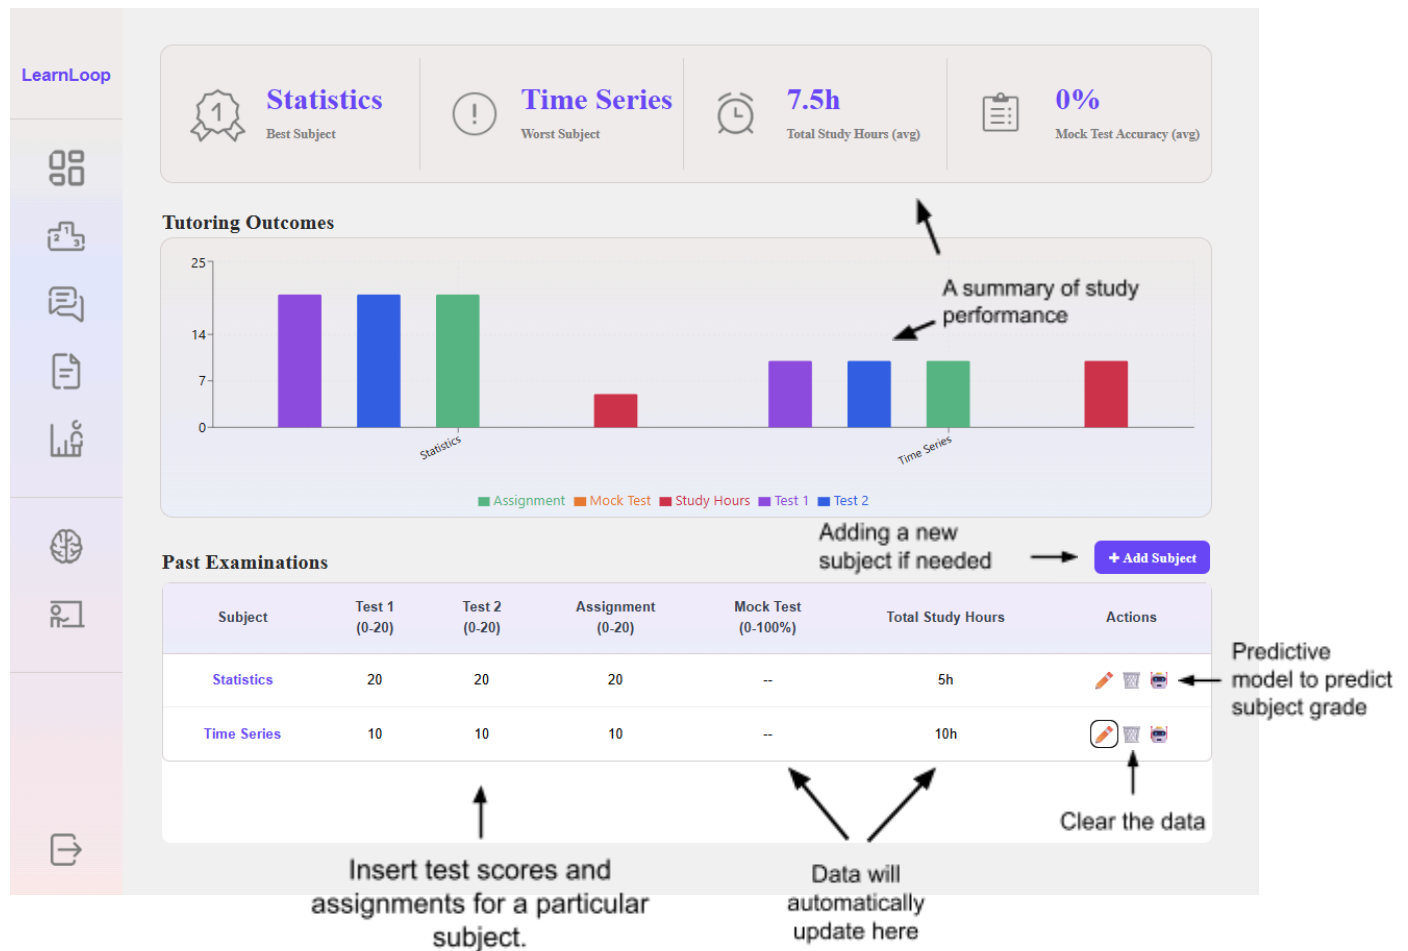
LearnLoop

Statistics
Best Subject

Time Series
Worst Subject

7.5h
Total Study Hours (avg)

0%
Mock Test Accuracy (avg)

Tutoring Outcomes

25
14
7
0

Statistics
Time Series

A summary of study performance

Assignment Mock Test Study Hours Test 1 Test 2

Past Examinations

Adding a new subject if needed

+ Add Subject

| Subject | Test 1 (0-20) | Test 2 (0-20) | Assignment (0-20) | Mock Test (0-100%) | Total Study Hours | Actions |
|---|---|---|---|---|---|---|
| Statistics | 20 | 20 | 20 | -- | 5h | |
| Time Series | 10 | 10 | 10 | -- | 10h | |

Predictive model to predict subject grade

Clear the data

Insert test scores and assignments for a particular subject.

Data will automatically update here